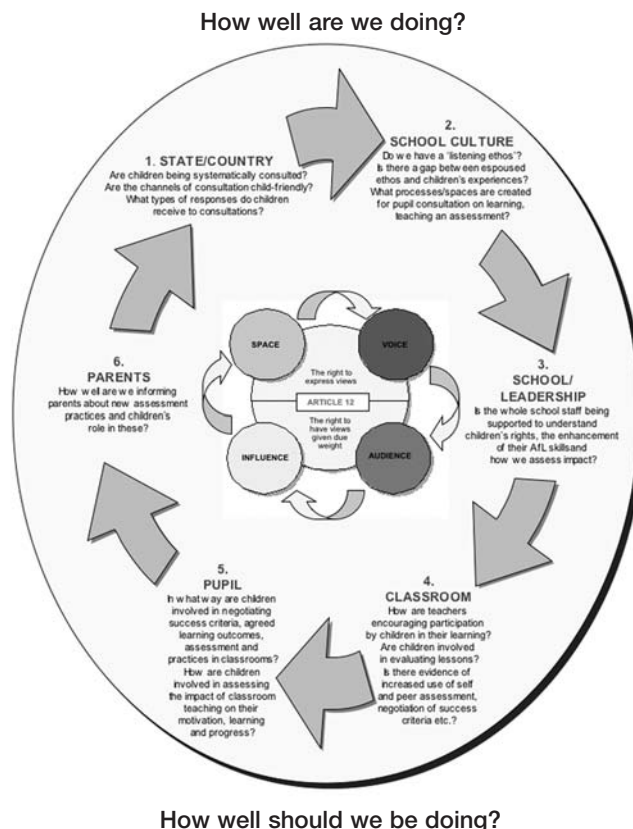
How well are we doing?

1. STATE/COUNTRY
Are children being systematically consulted? Are the channels of consultation child-friendly? What types of responses do children receive to consultations?

2. SCHOOL CULTURE
Do we have a "listening ethos"? Is there a gap between espoused ethos and children's experiences? What processes/spaces are created for pupil consultation on learning, teaching an assessment?

3. SCHOOL/ LEADERSHIP
Is the whole school staff being supported to understand children's rights, the enhancement of their AfL skillsand how we assess impact?

4. CLASSROOM
How are teachers encouraging participation by children in their learning? Are children involved in evaluating lessons? Is there evidence of increased use of self and peer assessment, negotiation of success criteria etc.?

5. PUPIL
In what way are children involved in negotiating success criteria, agreed learning outcomes, assessment and practices in classrooms? How are children involved in assessing the impact of classroom teaching on their motivation, learning and progress?

6. PARENTS
How well are we informing parents about new assessment practices and children's role in these?

SPACE

VOICE

The right to express views

ARTICLE 12

The right to have views given due weight

INFLUENCE

AUDIENCE

How well should we be doing?